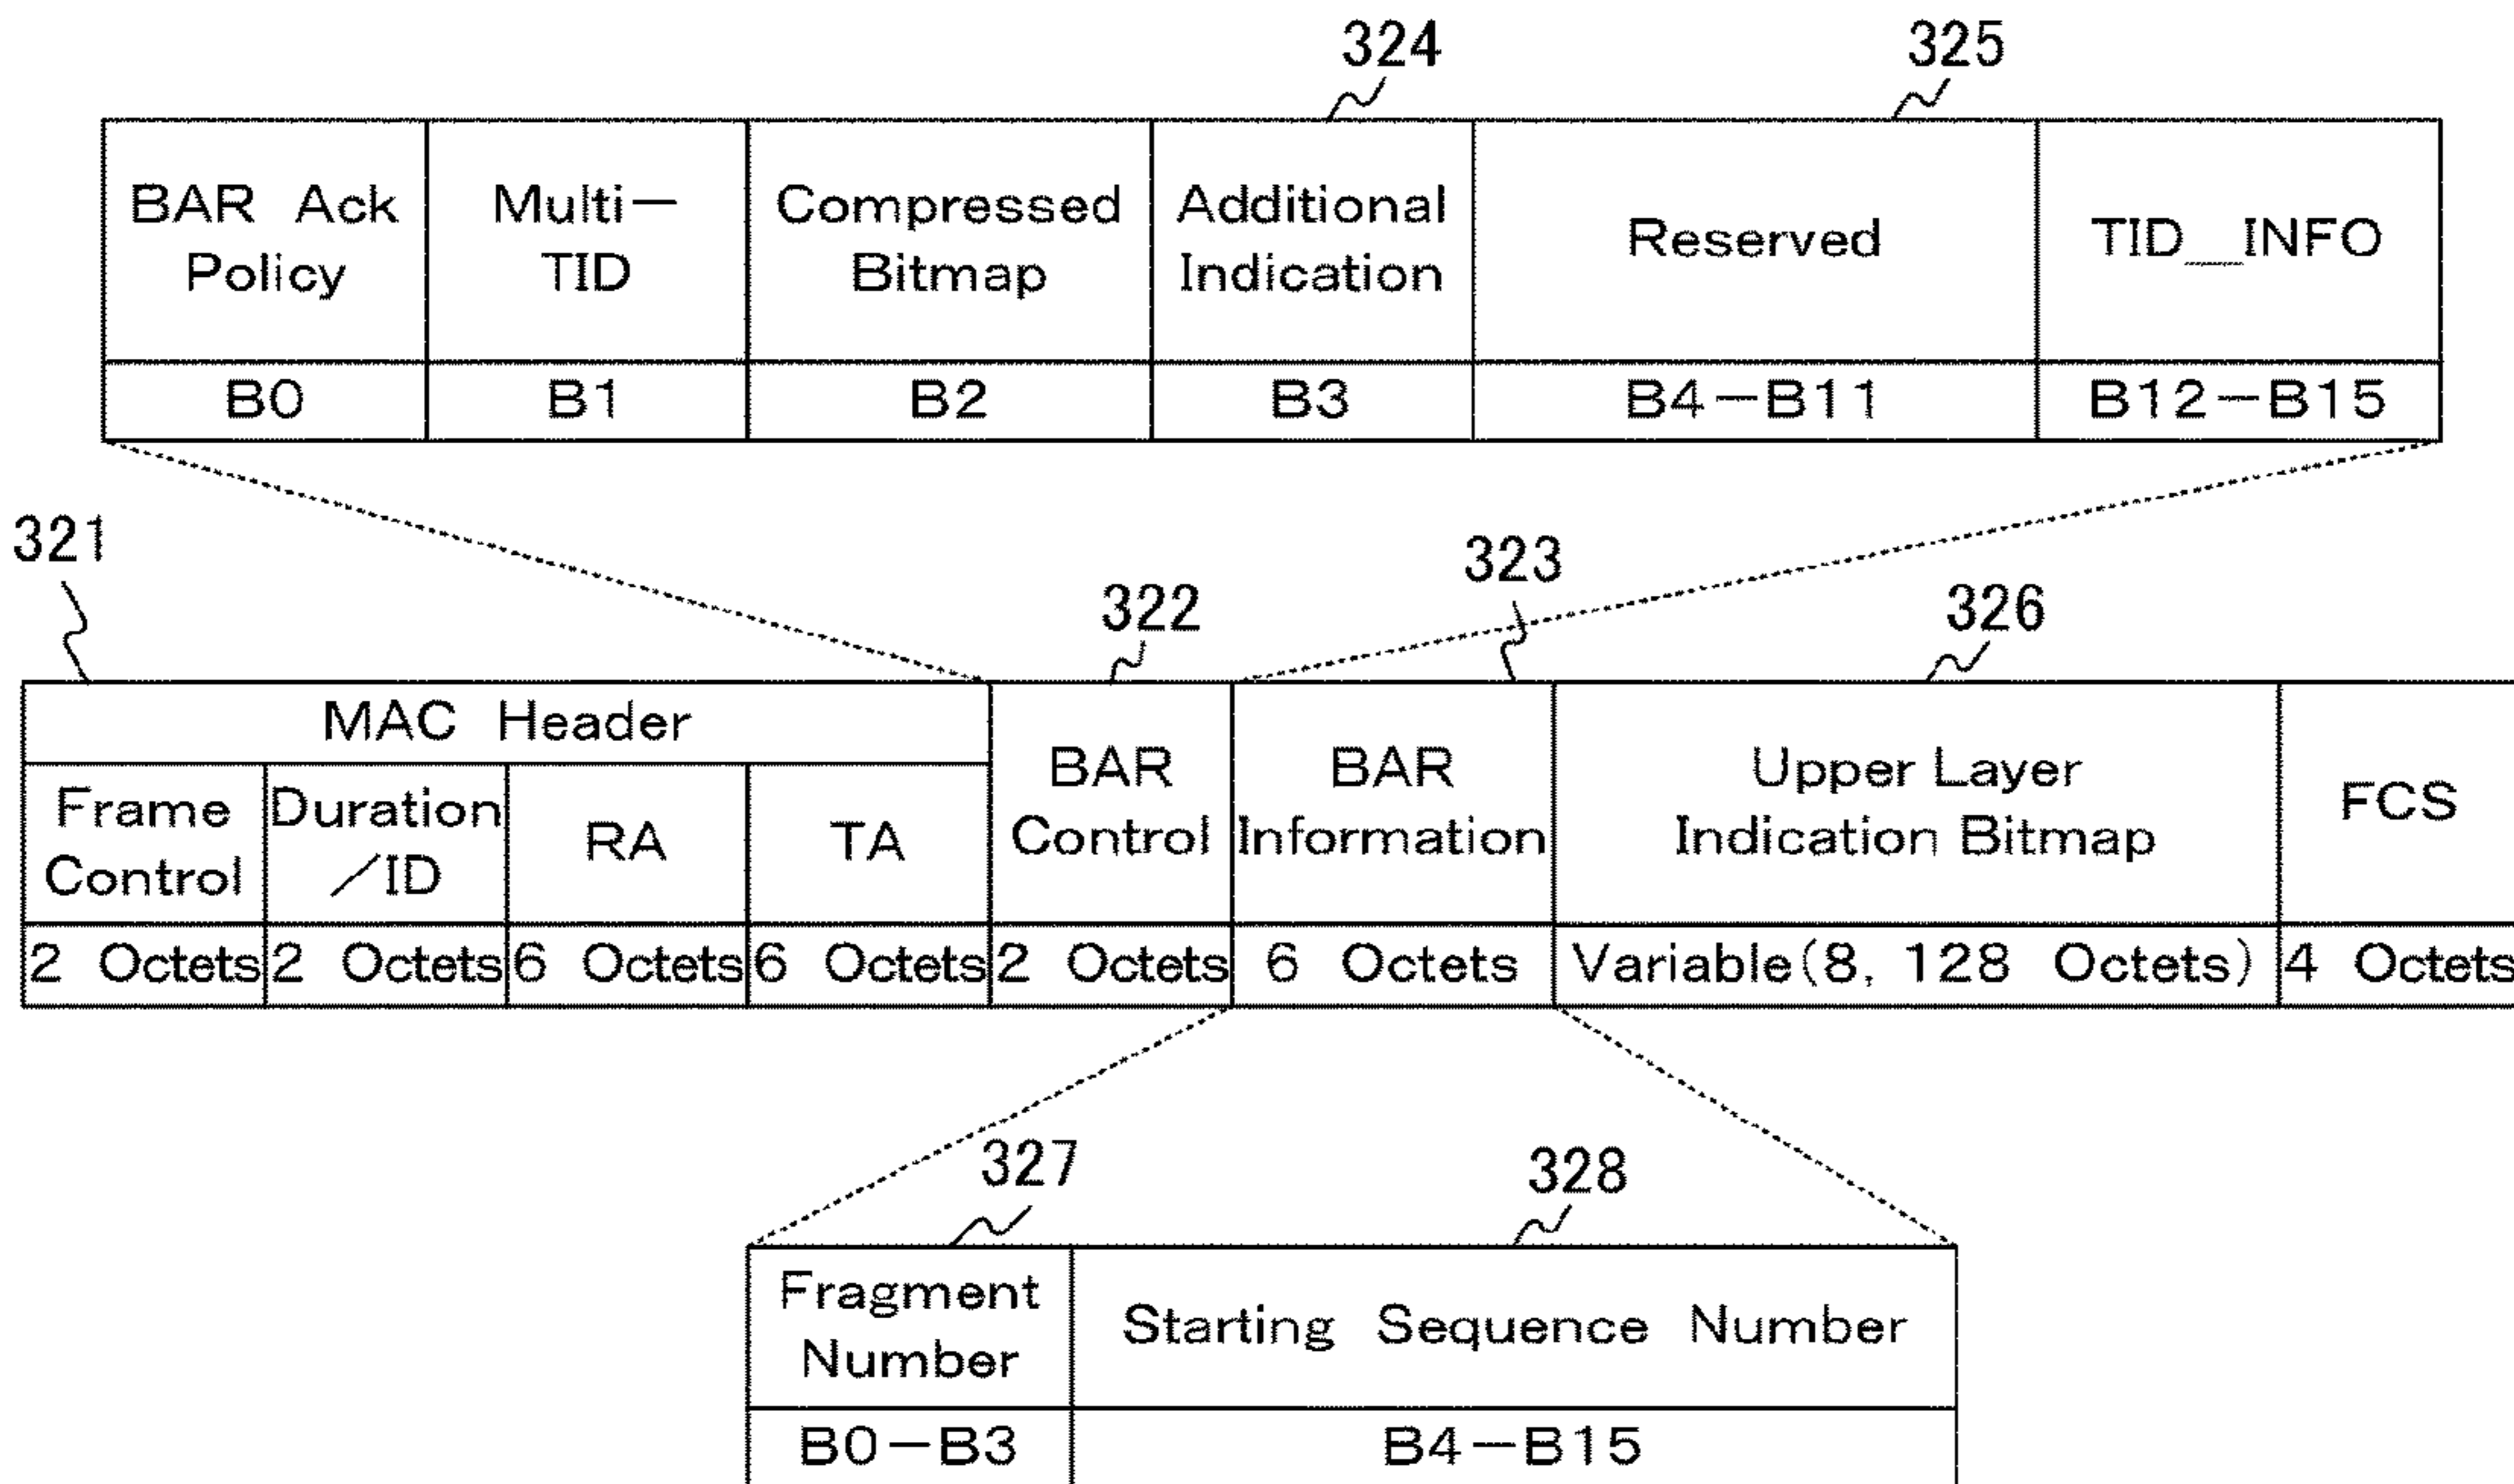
324

325

| BAR Ack Policy | Multi−TID | Compressed Bitmap | Additional Indication | Reserved | TID\_INFO |
|---|---|---|---|---|---|
| B0 | B1 | B2 | B3 | B4−B11 | B12−B15 |

321

322

323

326

| MAC Header | | | | BAR Control | BAR Information | Upper Layer Indication Bitmap | FCS |
|---|---|---|---|---|---|---|---|
| Frame Control | Duration／ID | RA | TA | | | | |
| 2 Octets | 2 Octets | 6 Octets | 6 Octets | 2 Octets | 6 Octets | Variable(8, 128 Octets) | 4 Octets |

327

328

| Fragment Number | Starting Sequence Number |
|---|---|
| B0−B3 | B4−B15 |